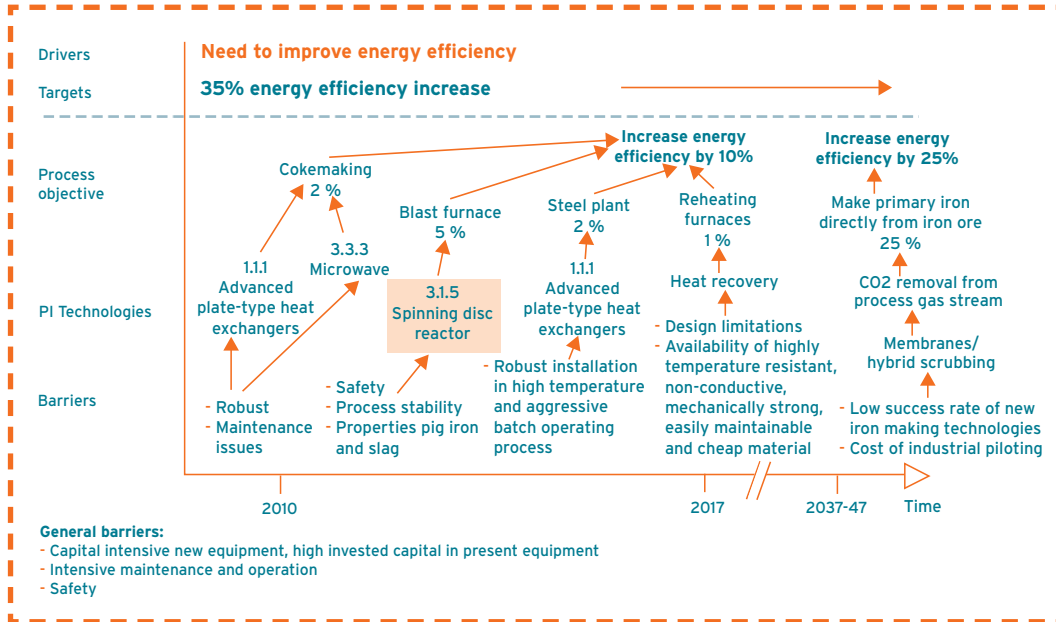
Drivers
Need to improve energy efficiency

Targets
35% energy efficiency increase

Process objective

Cokemaking
2 %

Blast furnace
5 %

Increase energy efficiency by 10%

Steel plant
2 %

Reheating furnaces
1 %

Increase energy efficiency by 25%

Make primary iron directly from iron ore
25 %

PI Technologies

1.1.1
Advanced plate-type heat exchangers

3.3.3
Microwave

3.1.5
Spinning disc reactor

1.1.1
Advanced plate-type heat exchangers

Heat recovery

CO2 removal from process gas stream

Membranes/ hybrid scrubbing

Barriers

- Robust
- Maintenance issues

- Safety
- Process stability
- Properties pig iron and slag

Robust installation in high temperature and aggressive batch operating process

- Design limitations
- Availability of highly temperature resistant, non-conductive, mechanically strong, easily maintainable and cheap material

- Low success rate of new iron making technologies
- Cost of industrial piloting

2010
2017
2037-47
Time

General barriers:
- Capital intensive new equipment, high invested capital in present equipment
- Intensive maintenance and operation
- Safety